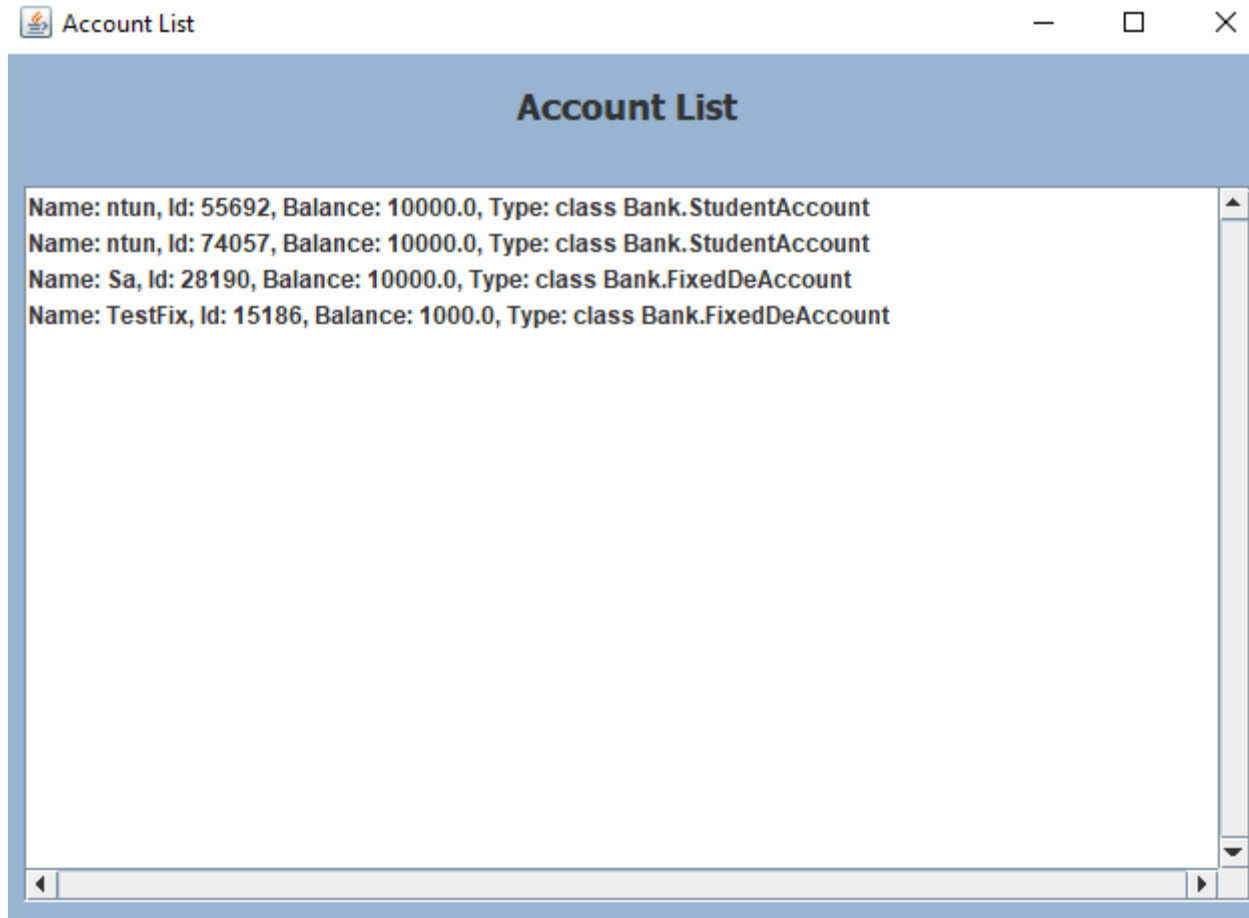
Account List

Account List

Name: ntun, Id: 55692, Balance: 10000.0, Type: class Bank.StudentAccount
Name: ntun, Id: 74057, Balance: 10000.0, Type: class Bank.StudentAccount
Name: Sa, Id: 28190, Balance: 10000.0, Type: class Bank.FixedDeAccount
Name: TestFix, Id: 15186, Balance: 1000.0, Type: class Bank.FixedDeAccount